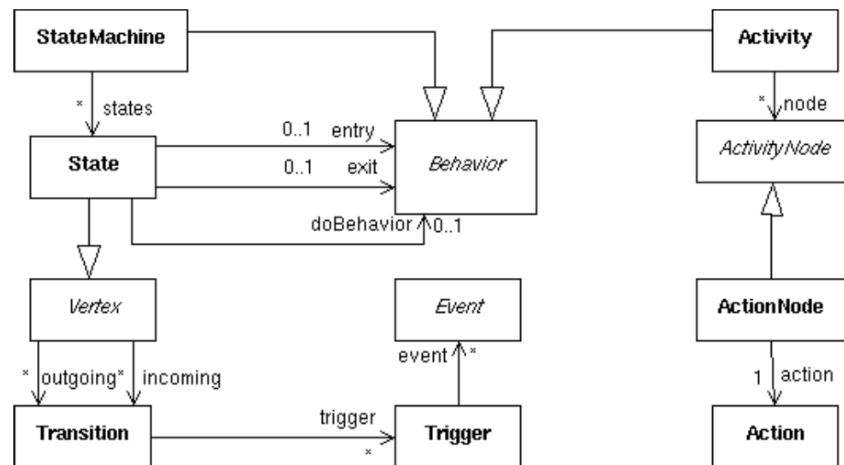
StateMachine

Activity

* states

* node

State

0..1 entry

0..1 exit

Behavior

ActivityNode

doBehavior 0..1

Vertex

Event

ActionNode

event *

* outgoing * incoming

1 action

Transition

trigger

*

Trigger

Action